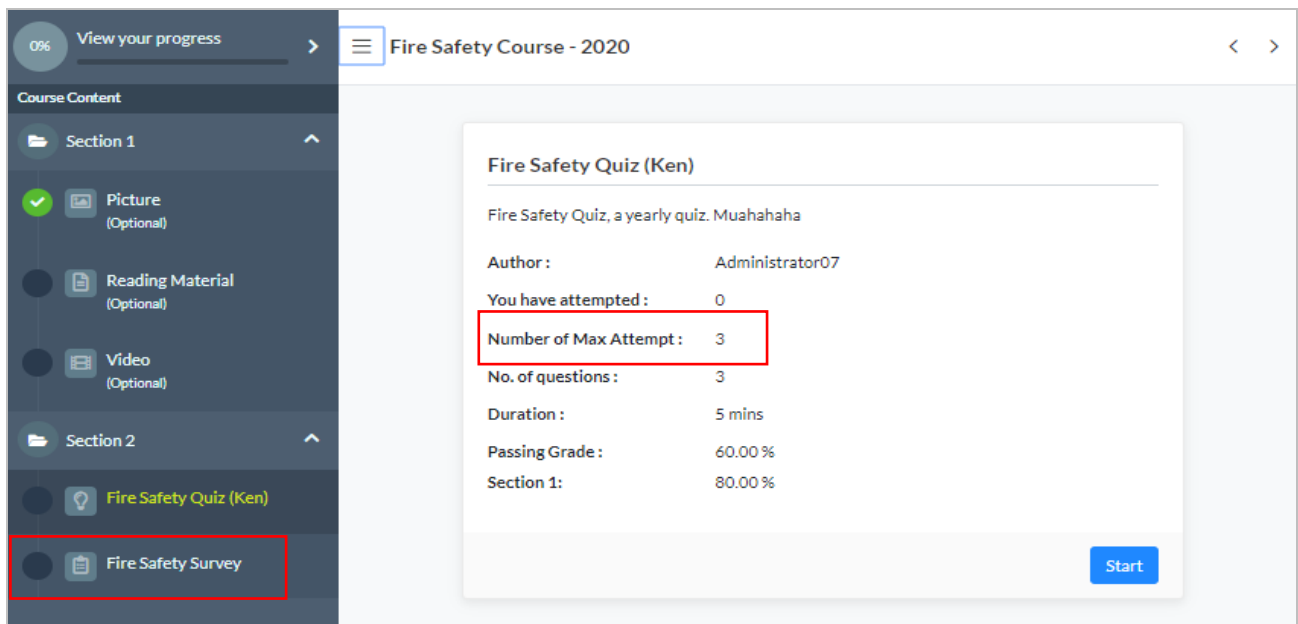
0% View your progress

Course Content

Section 1

Picture
(Optional)

Reading Material
(Optional)

Video
(Optional)

Section 2

Fire Safety Quiz (Ken)

Fire Safety Survey

Fire Safety Course - 2020

Fire Safety Quiz (Ken)

Fire Safety Quiz, a yearly quiz. Muahahaha

| | |
|---|---|
| Author : | Administrator07 |
| You have attempted : | 0 |
| Number of Max Attempt : | 3 |
| No. of questions : | 3 |
| Duration : | 5 mins |
| Passing Grade : | 60.00 % |
| Section 1: | 80.00 % |

Start